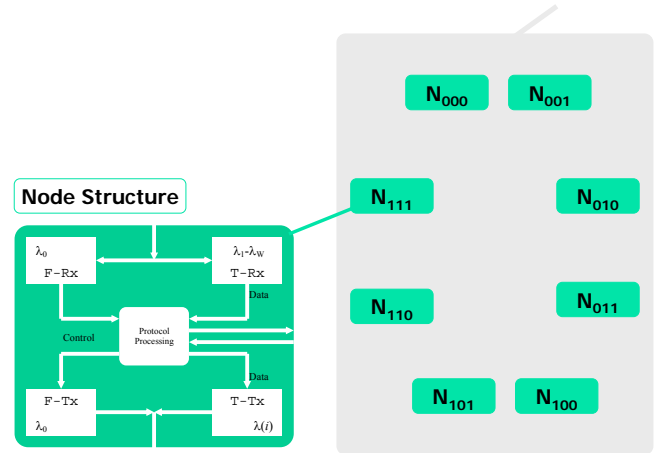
$N_{000}$ $N_{001}$

Node Structure

$N_{111}$ $N_{010}$

$\lambda_0$
F-Rx

$\lambda_1$-$\lambda_W$
T-Rx

Data

$N_{110}$ $N_{011}$

Control

Protocol Processing

Data

F-Tx
$\lambda_0$

T-Tx
$\lambda(i)$

$N_{101}$ $N_{100}$